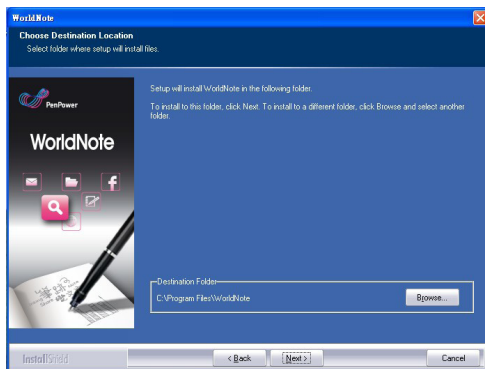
WorldNote

Choose Destination Location
Select folder where setup will install files.

PenPower
WorldNote

Setup will install WorldNote in the following folder.

To install to this folder, click Next. To install to a different folder, click Browse and select another folder.

Destination Folder
C:\Program Files\WorldNote
Browse...

InstallShield
< Back
Next >
Cancel